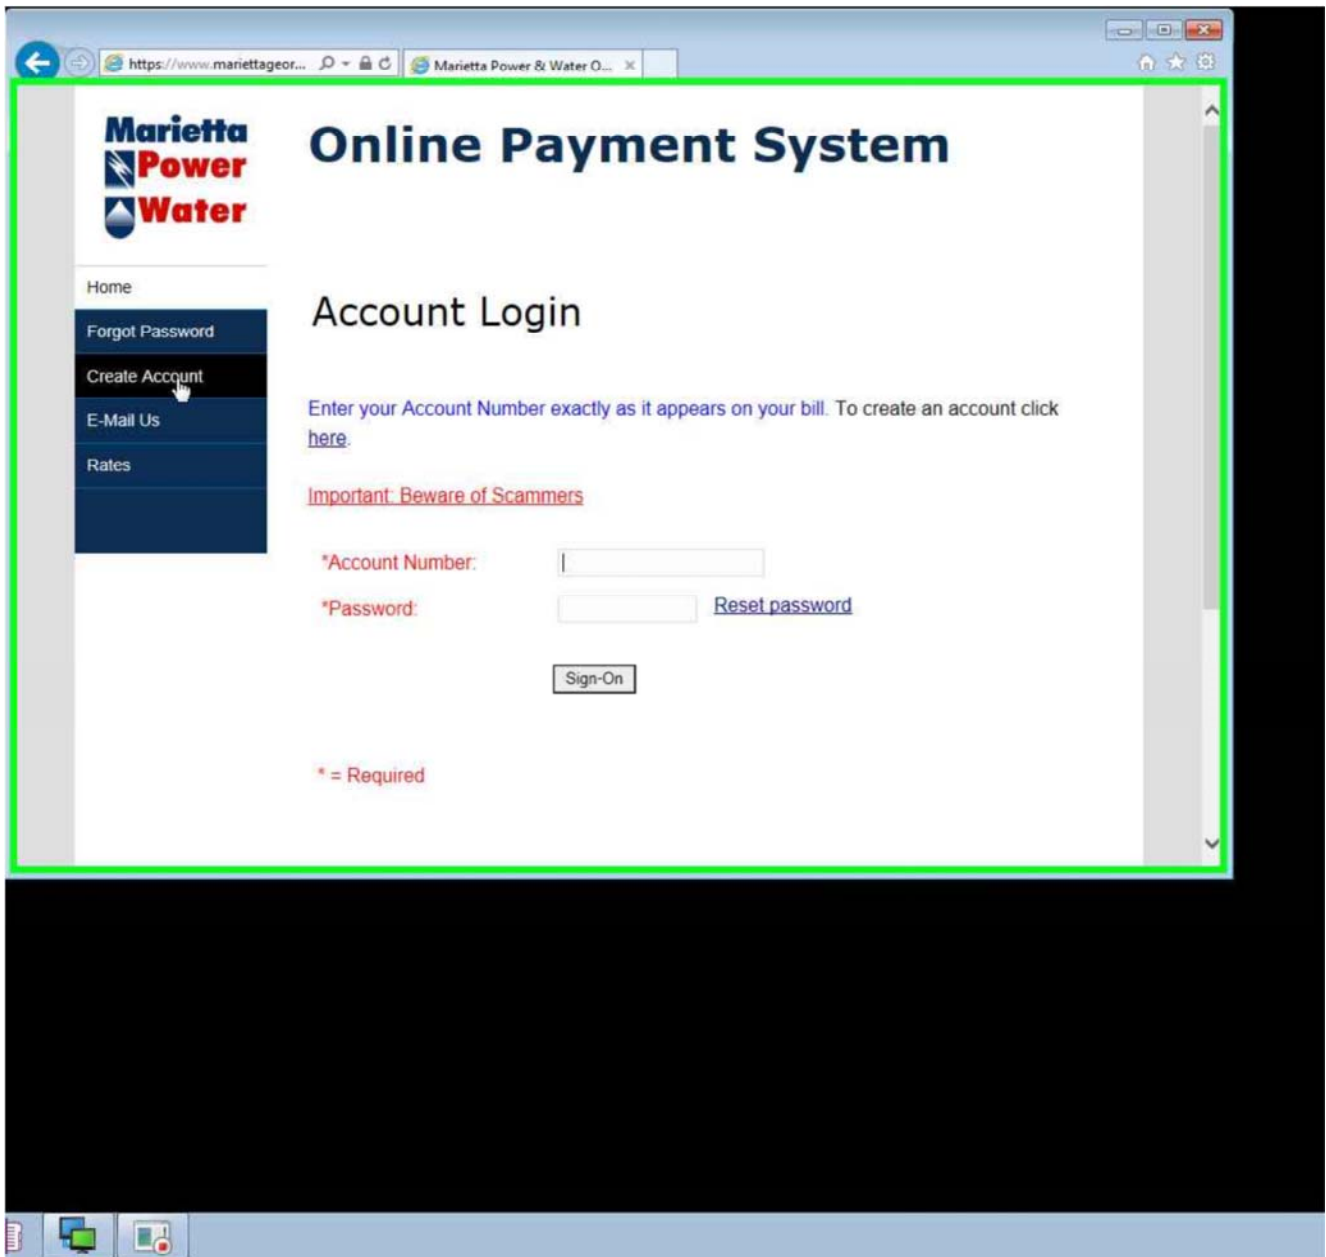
https://www.mariettageor...
Marietta Power & Water O...

Marietta Power Water

Online Payment System

Home
Forgot Password
Create Account
E-Mail Us
Rates

Account Login

Enter your Account Number exactly as it appears on your bill. To create an account click here.

Important: Beware of Scammers

*Account Number:
*Password: Reset password

Sign-On

* = Required